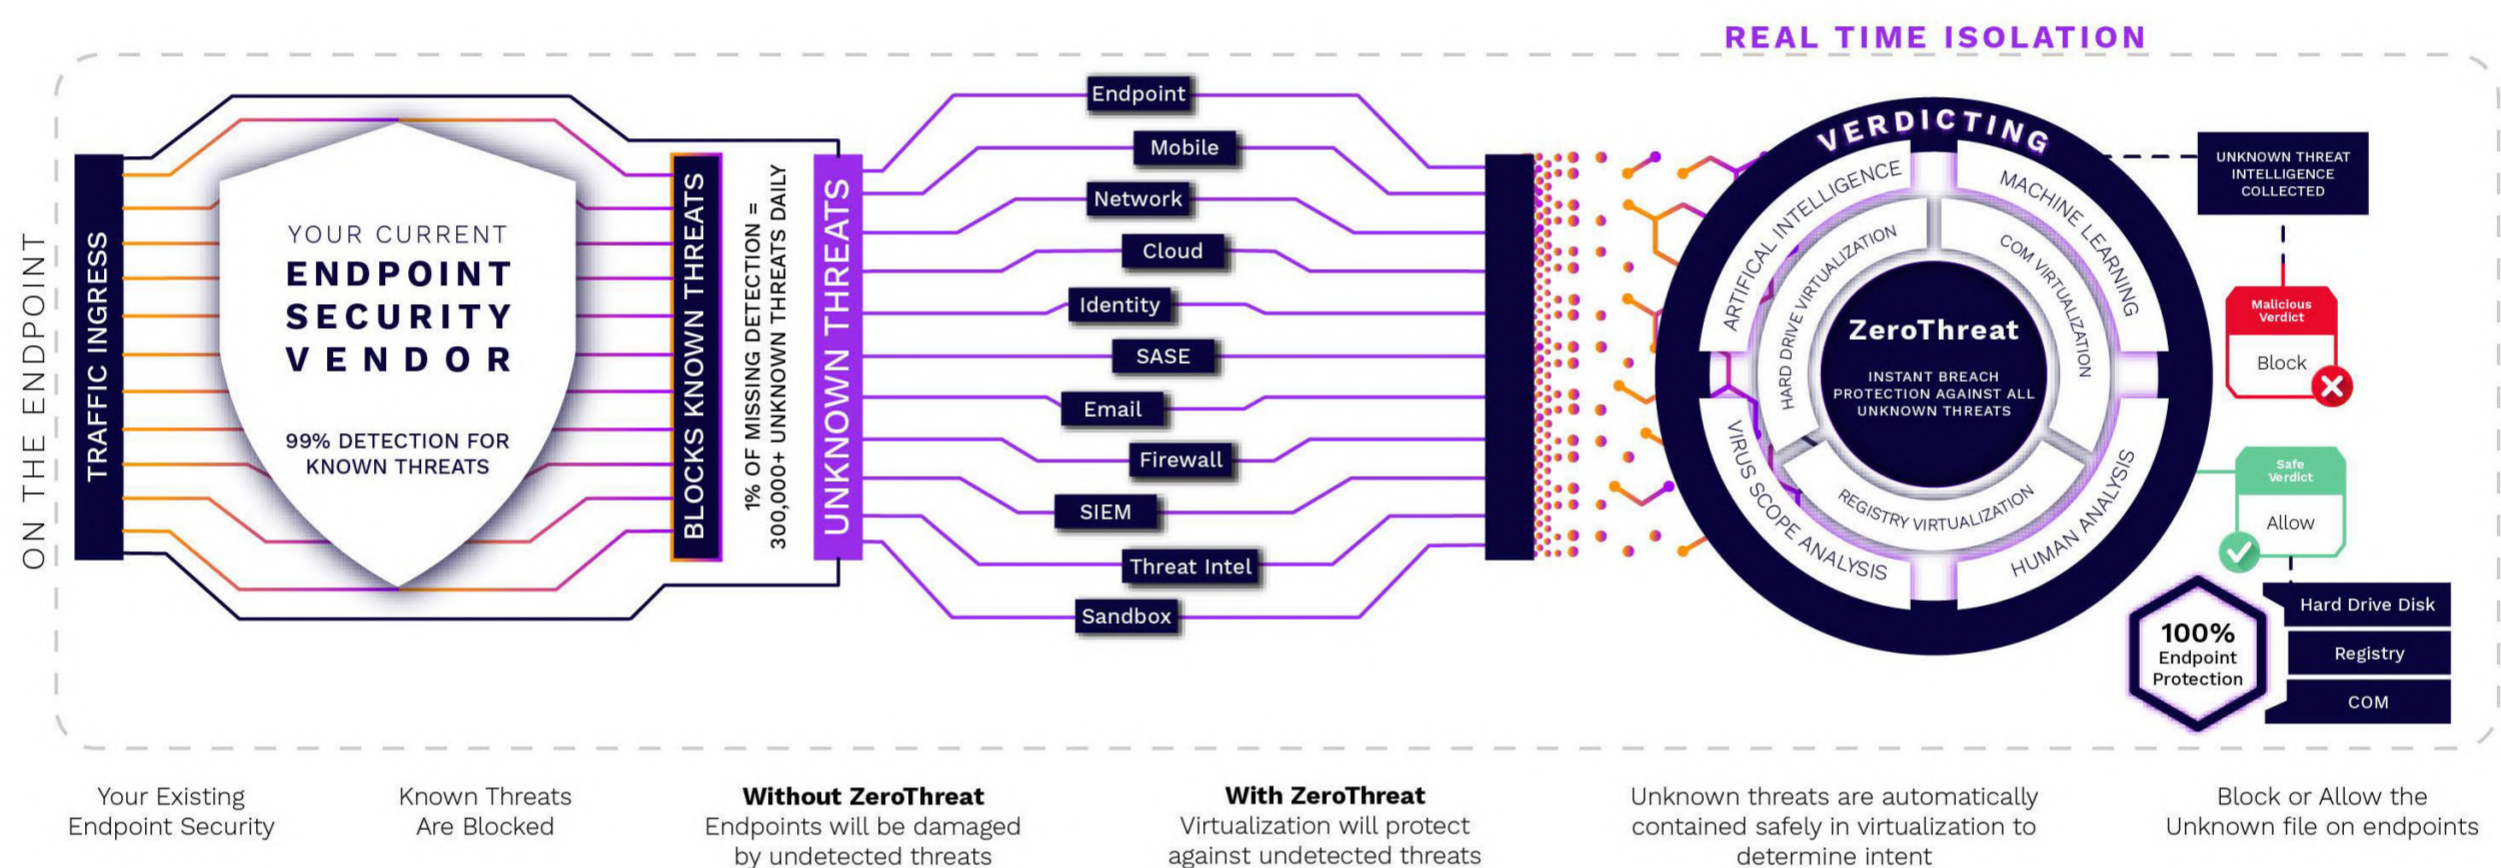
REAL TIME ISOLATION

ON THE ENDPOINT

TRAFFIC INGRESS

YOUR CURRENT
ENDPOINT
SECURITY
VENDOR

99% DETECTION FOR KNOWN THREATS

BLOCKS KNOWN THREATS

1% OF MISSING DETECTION = 300,000+ UNKNOWN THREATS DAILY

UNKNOWN THREATS

Endpoint
Mobile
Network
Cloud
Identity
SASE
Email
Firewall
SIEM
Threat Intel
Sandbox

VERDICTING
ARTIFICAL INTELLIGENCE
MACHINE LEARNING
HARD DRIVE VIRTUALIZATION
COM VIRTUALIZATION
ZeroThreat
INSTANT BREACH PROTECTION AGAINST ALL UNKNOWN THREATS
REGISTRY VIRTUALIZATION
VIRUS SCOPE ANALYSIS
HUMAN ANALYSIS

UNKNOWN THREAT INTELLIGENCE COLLECTED

Malicious Verdict
Block

Safe Verdict
Allow

100%
Endpoint
Protection

Hard Drive Disk
Registry
COM

Your Existing Endpoint Security

Known Threats Are Blocked

**Without ZeroThreat**
Endpoints will be damaged by undetected threats

**With ZeroThreat**
Virtualization will protect against undetected threats

Unknown threats are automatically contained safely in virtualization to determine intent

Block or Allow the Unknown file on endpoints